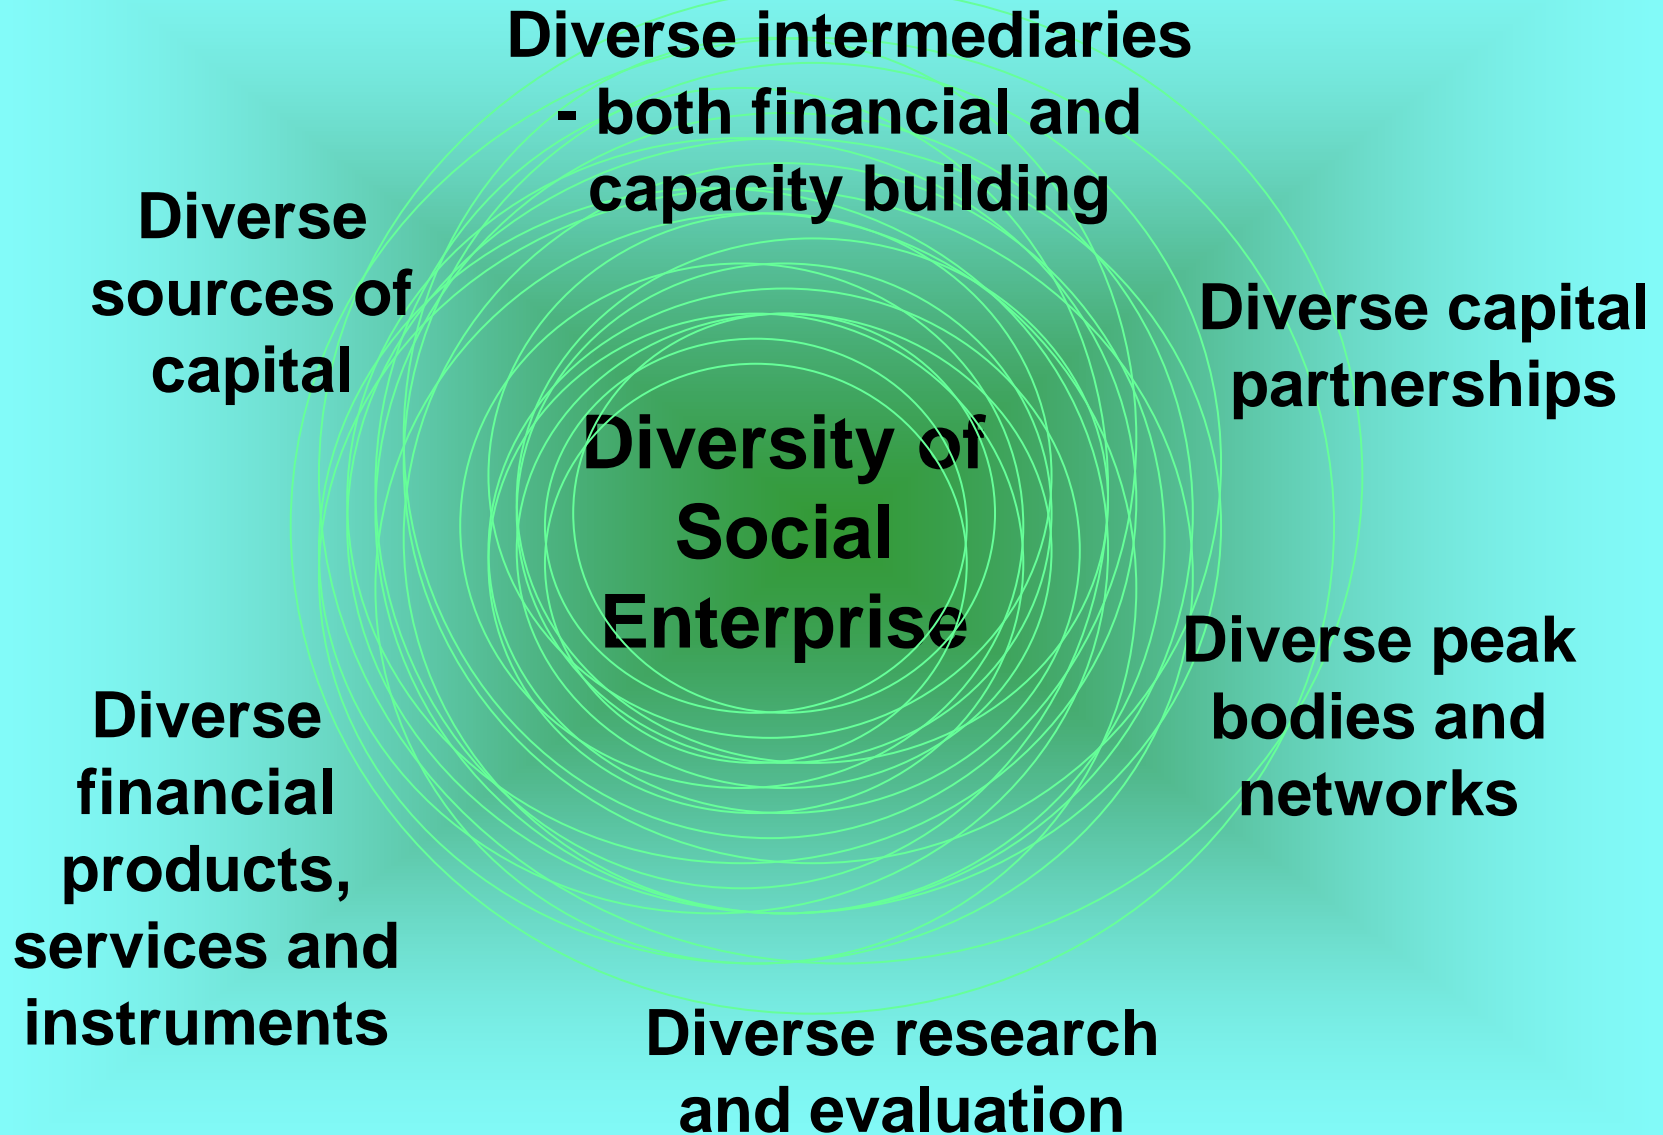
Diverse intermediaries - both financial and capacity building

Diverse sources of capital

Diverse capital partnerships

Diversity of Social Enterprise

Diverse peak bodies and networks

Diverse financial products, services and instruments

Diverse research and evaluation